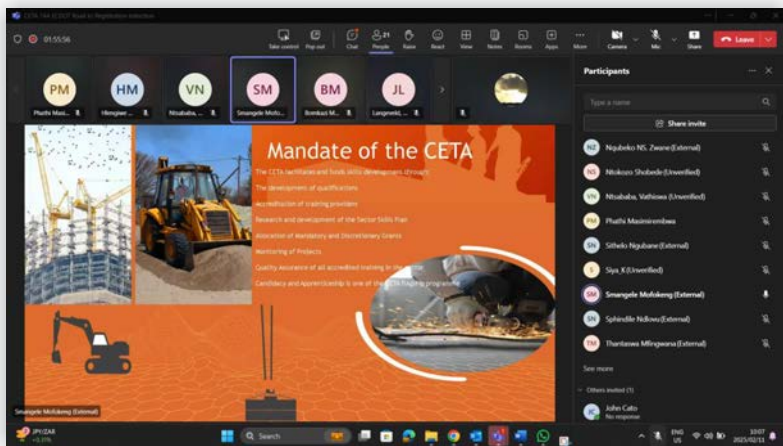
CETA TAA (CDGT Road to Registration Initiative)

01:55:56

Take control Pop out Chat People 21 Raise React View Notes Rooms Apps More Camera Mic Share Leave

PM Pluthi Masi...
HM Hlengiwe ...
VN Ntsababa, ...
SM Smangele Mofo...
BM Bomkazi M...
JL Langweki, ...

Mandate of the CETA

The CETA facilitates and funds skills development through:

The development of qualifications

Accreditation of training providers

Research and development of the Sector Skills Plan

Allocation of Mandatory and Discretionary Grants

Monitoring of Projects

Quality Assurance of all accredited training in the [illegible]

Candidacy and Apprenticeship is one of the CETA flagship programmes

Smangele Mofokeng (External)

Participants

Type a name

Share invite

NZ Ngubeko NS. Zwane (External)

NS Nkokozo Shabede (Unverified)

VN Ntsababa, Vathiswa (Unverified)

PM Pluthi Masimirembwa

SN Sitheko Ngubane (External)

S Siya_K (Unverified)

SM Smangele Mofokeng (External)

SN Sphindile Ndlovu (External)

TM Thantaswa Mfingwana (External)

See more

Others invited (1)

JC John Cato
No response

JPY/ZAR +0.31%

Search

ENG US

10:07 2025/02/13